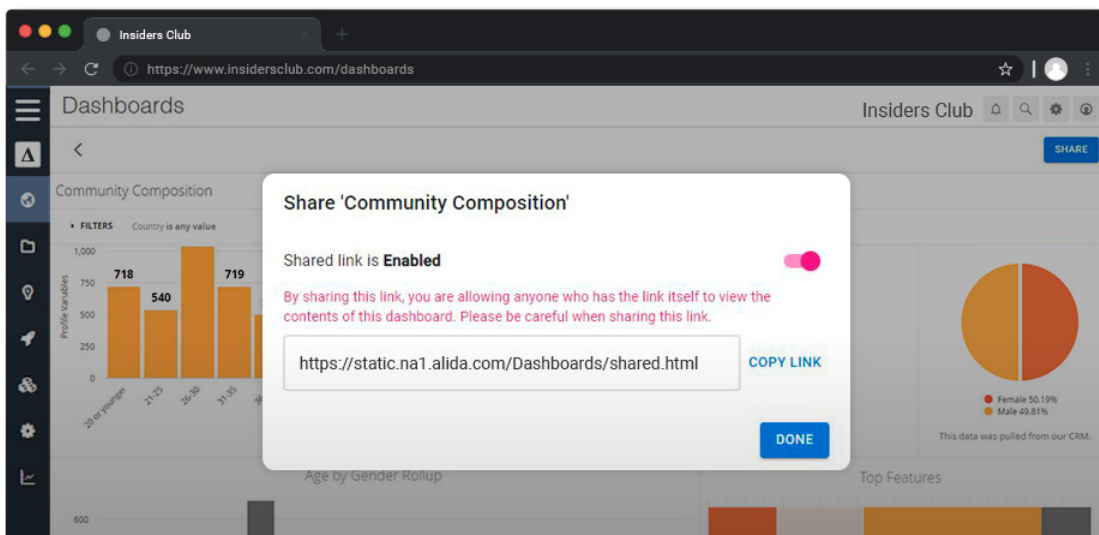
Insiders Club

https://www.insidersclub.com/dashboards

Dashboards

Insiders Club

SHARE

Community Composition

FILTERS Country is any value

1,000
750
500
250
0

Profile Variables

718
540
719

20 or younger
21-25
26-30
31-35

Share 'Community Composition'

Shared link is **Enabled**

By sharing this link, you are allowing anyone who has the link itself to view the contents of this dashboard. Please be careful when sharing this link.

https://static.na1.alida.com/Dashboards/shared.html

COPY LINK

DONE

Female 50.19%
Male 49.81%

This data was pulled from our CRM.

Age by Gender Rollup

Top Features

600